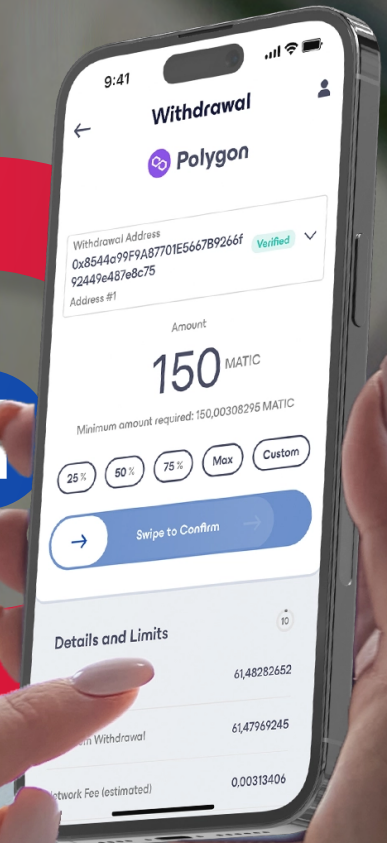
9:41

Withdrawal

Polygon

Withdrawal Address
0x8544a99F9A87701E5667B9266f92449e487e8c75
Verified
Address #1

Amount

150 MATIC

Minimum amount required: 150,00308295 MATIC

25 %
50 %
75 %
Max
Custom

Swipe to Confirm

Details and Limits

10

61,48282652

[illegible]m Withdrawal 61,47969245

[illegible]twork Fee (estimated) 0,00313406